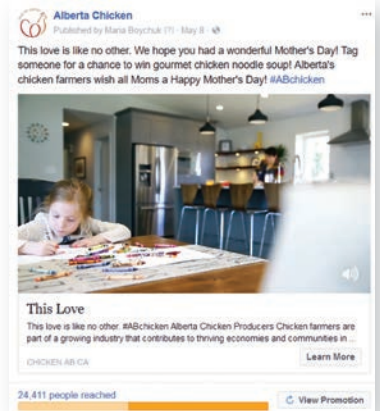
Alberta Chicken
Published by Maria Boychuk [?] · May 8 ·

This love is like no other. We hope you had a wonderful Mother's Day! Tag someone for a chance to win gourmet chicken noodle soup! Alberta's chicken farmers wish all Moms a Happy Mother's Day! #ABchicken

This Love

This love is like no other. #ABchicken Alberta Chicken Producers Chicken farmers are part of a growing industry that contributes to thriving economies and communities in ...

CHICKEN.AB.CA

Learn More

24,411 people reached

View Promotion